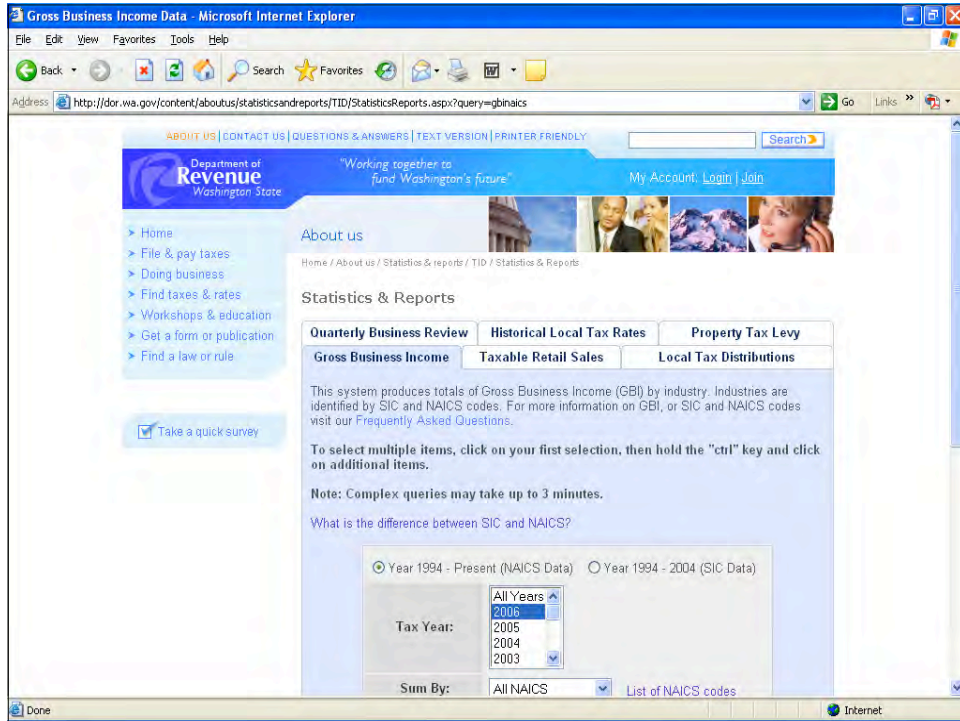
Gross Business Income Data - Microsoft Internet Explorer

File Edit View Favorites Tools Help

Back Search Favorites

Address http://dor.wa.gov/content/aboutus/statisticsandreports/TID/StatisticsReports.aspx?query=gbinaics Go Links »

ABOUT US | CONTACT US | QUESTIONS & ANSWERS | TEXT VERSION | PRINTER FRIENDLY Search

Department of Revenue Washington State

"Working together to fund Washington's future"

My Account: Login | Join

> Home
> File & pay taxes
> Doing business
> Find taxes & rates
> Workshops & education
> Get a form or publication
> Find a law or rule

Take a quick survey

About us

Home / About us / Statistics & reports / TID / Statistics & Reports

Statistics & Reports

| Quarterly Business Review | Historical Local Tax Rates | Property Tax Levy |
|---|---|---|
| Gross Business Income | Taxable Retail Sales | Local Tax Distributions |

This system produces totals of Gross Business Income (GBI) by industry. Industries are identified by SIC and NAICS codes. For more information on GBI, or SIC and NAICS codes visit our Frequently Asked Questions.

To select multiple items, click on your first selection, then hold the "ctrl" key and click on additional items.

Note: Complex queries may take up to 3 minutes.

What is the difference between SIC and NAICS?

Year 1994 - Present (NAICS Data) Year 1994 - 2004 (SIC Data)

Tax Year: All Years 2006 2005 2004 2003

Sum By: All NAICS List of NAICS codes

Done Internet